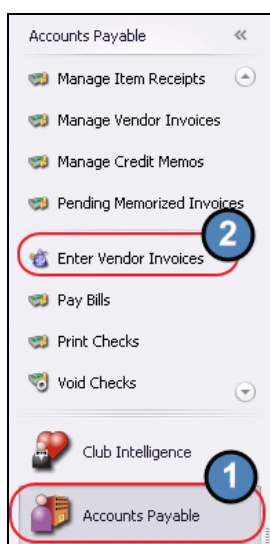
Accounts Payable «

Manage Item Receipts

Manage Vendor Invoices

Manage Credit Memos

Pending Memorized Invoices

2

Enter Vendor Invoices

Pay Bills

Print Checks

Void Checks

Club Intelligence

1

Accounts Payable